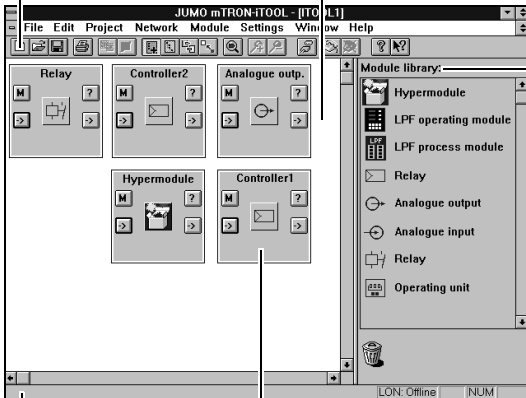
JUMO mTRON-iTOOL - [ITO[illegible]1]

File Edit Project Network Module Settings Window Help

Relay
M ?
->
->

Controller2
M ?
->
->

Analogue outp.
M ?
->
->

Hypermodule
M ?
->
->

Controller1
M ?
->
->

Module library:
Hypermodule
LPF operating module
LPF
LPF process module
Relay
Analogue output
Analogue input
Relay
Operating unit

LON: Offline NUM